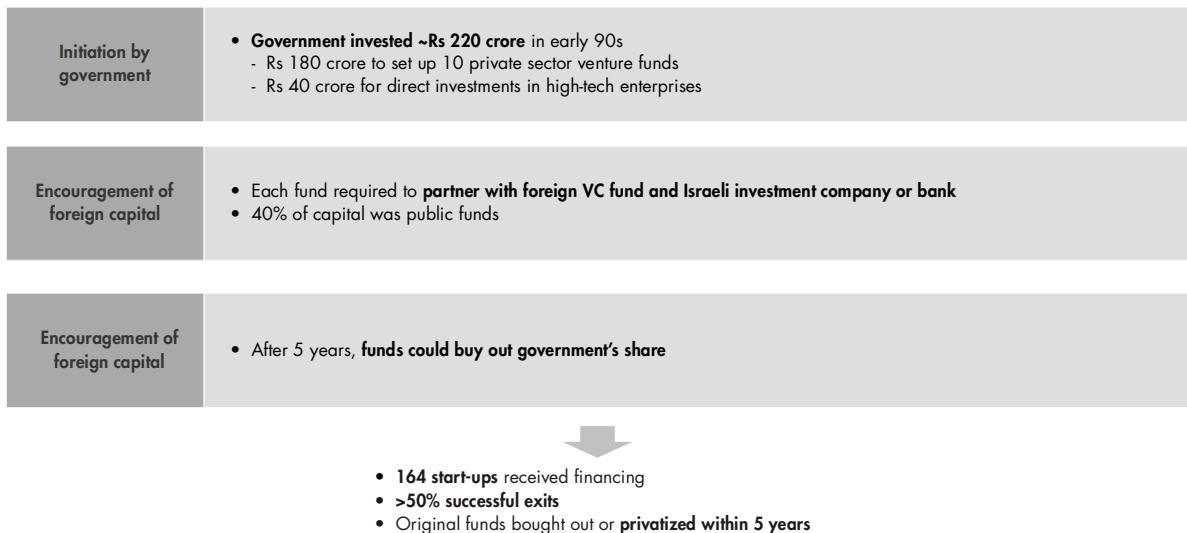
Initiation by government

• Government invested ~Rs 220 crore in early 90s
- Rs 180 crore to set up 10 private sector venture funds
- Rs 40 crore for direct investments in high-tech enterprises

Encouragement of foreign capital

• Each fund required to partner with foreign VC fund and Israeli investment company or bank
• 40% of capital was public funds

Encouragement of foreign capital

• After 5 years, funds could buy out government's share

• 164 start-ups received financing
• >50% successful exits
• Original funds bought out or privatized within 5 years